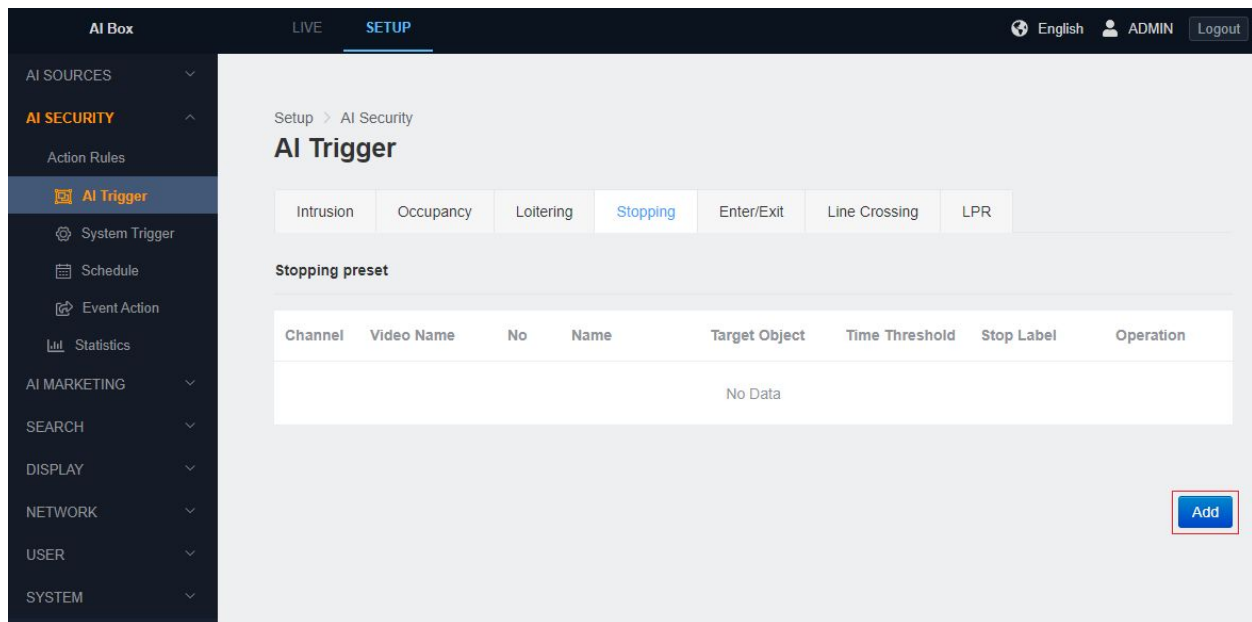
AI Box

LIVE SETUP

English ADMIN Logout

AI SOURCES

AI SECURITY

Action Rules

AI Trigger

System Trigger

Schedule

Event Action

Statistics

AI MARKETING

SEARCH

DISPLAY

NETWORK

USER

SYSTEM

Setup > AI Security

AI Trigger

Intrusion | Occupancy | Loitering | Stopping | Enter/Exit | Line Crossing | LPR

Stopping preset

| Channel | Video Name | No | Name | Target Object | Time Threshold | Stop Label | Operation |
|---|---|---|---|---|---|---|---|
| No Data | | | | | | | |

Add